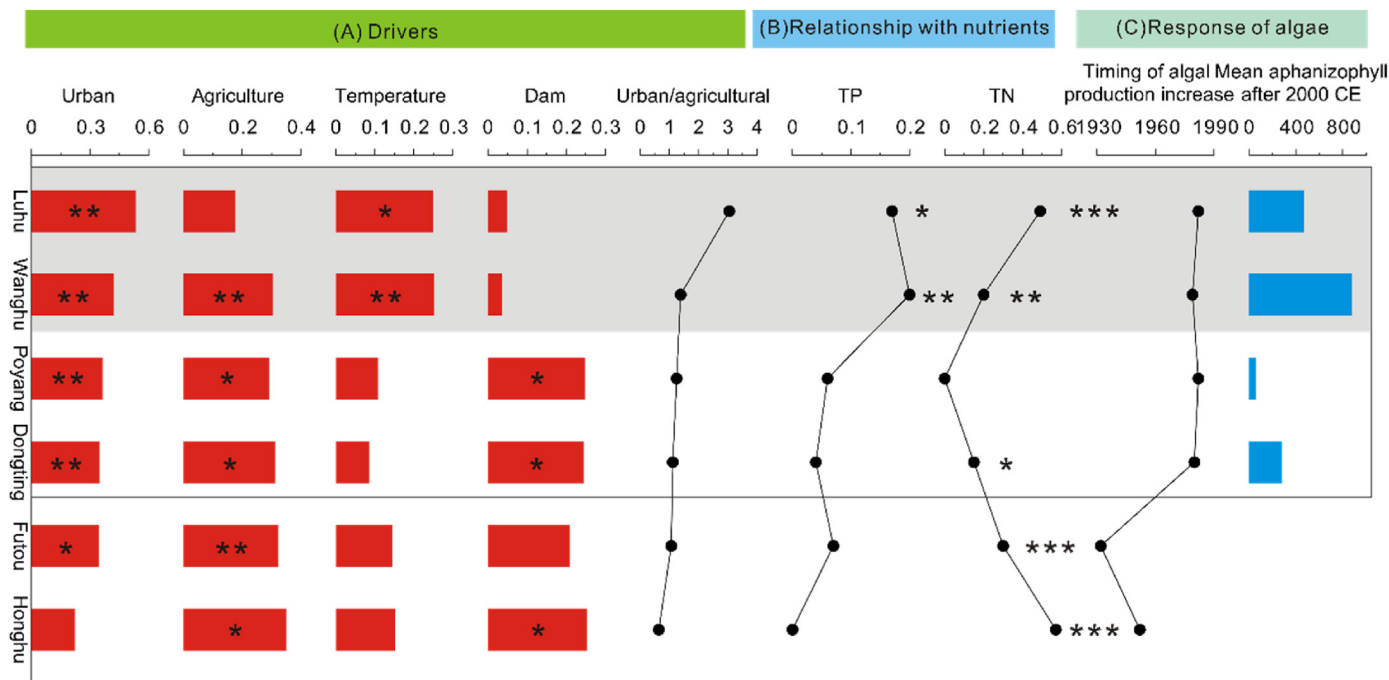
(A) Drivers
(B)Relationship with nutrients
(C)Response of algae

Urban
0 0.3 0.6
Agriculture
0 0.2 0.4
Temperature
0 0.1 0.2 0.3
Dam
0 0.1 0.2 0.3
Urban/agricultural
0 1 2 3 4
TP
0 0.1 0.2
TN
0 0.2 0.4 0.6
Timing of algal production increase
1930 1960 1990
Mean aphanizophyll after 2000 CE
0 400 800

Luhu
Wanghu
Poyang
Dongting
Futou
Honghu

**
*
*
***
**
**
**
**
**
**
*
*
**
*
*
*
*
**
***
*
*
***